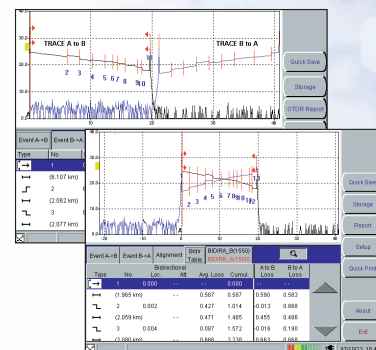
TRACE A to B

TRACE B to A

2 3 4 5 6 7 8 9 10

1

Quick Save

Storage

OTDR Report

10 20 30 40

Event A→B | Event B→A
Type | No
1
(6.107 km)
2
(2.062 km)
3
(2.077 km)

5 6 7 8 9 10 11 12

Quick Save

Storage

Report

Setup

Quick Print

About

Exit

Event A→B | Event B→A | Alignment | Bidir Table | BIDIRA_B(1550) BIDIRB_A(1550)

| Type | No | Bidirectional Loc | Att | Avg. Loss | Cumul | A to B Loss | B to A Loss |
|---|---|---|---|---|---|---|---|
| | 1 | 0.000 | - - | - - | 0.000 | - - | - - |
| | (1.965 km) | | | 0.587 | 0.587 | 0.590 | 0.583 |
| | 2 | 0.002 | | 0.427 | 1.014 | -0.013 | 0.868 |
| | (2.059 km) | | | 0.471 | 1.485 | 0.474 | 0.468 |
| | 3 | 0.004 | | 0.087 | 1.572 | -0.018 | 0.190 |
| | (2.080 km) | | | 0.666 | 2.238 | 0.663 | 0.668 |